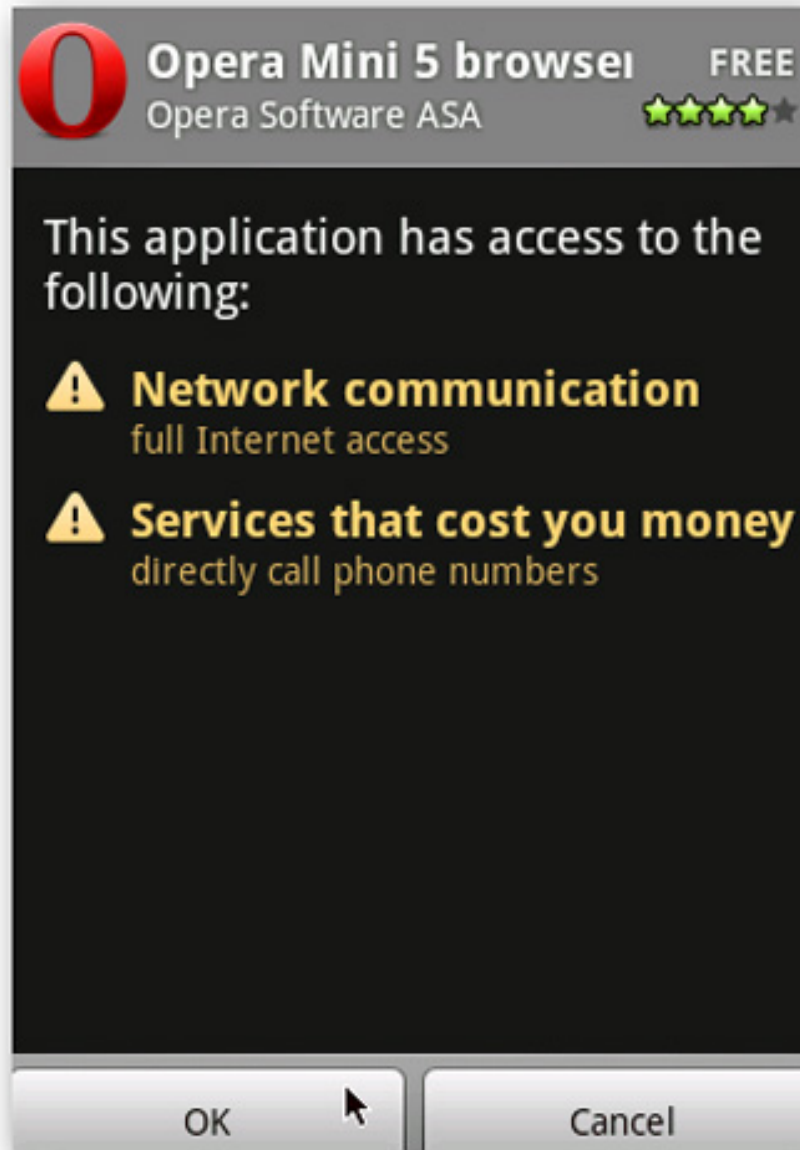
Opera Mini 5 browser
Opera Software ASA
FREE

This application has access to the following:

Network communication
full Internet access

Services that cost you money
directly call phone numbers

OK
Cancel